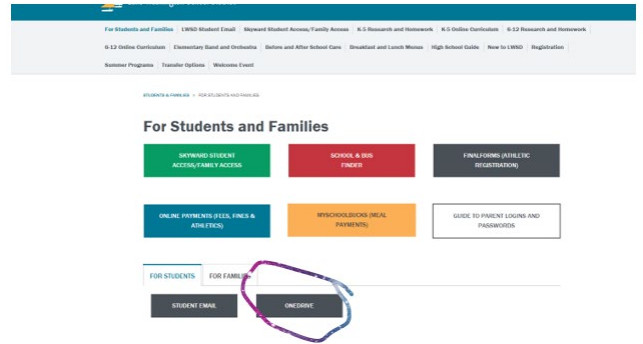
For Students and Families | LWSD Student Email | Skyward Student Access/Family Access | K-5 Research and Homework | K-5 Online Curriculum | 6-12 Research and Homework | 6-12 Online Curriculum | Elementary Band and Orchestra | Before and After School Care | Breakfast and Lunch Menus | High School Guide | New to LWSD | Registration | Summer Programs | Transfer Options | Welcome Event

STUDENTS & FAMILIES > FOR STUDENTS AND FAMILIES

For Students and Families

SKYWARD STUDENT ACCESS/FAMILY ACCESS

SCHOOL & BUS FINDER

FINALFORMS (ATHLETIC REGISTRATION)

ONLINE PAYMENTS (FEES, FINES & ATHLETICS)

MYSCHOOLBUCKS (MEAL PAYMENTS)

GUIDE TO PARENT LOGINS AND PASSWORDS

FOR STUDENTS | FOR FAMILIES

STUDENT EMAIL

ONEDRIVE